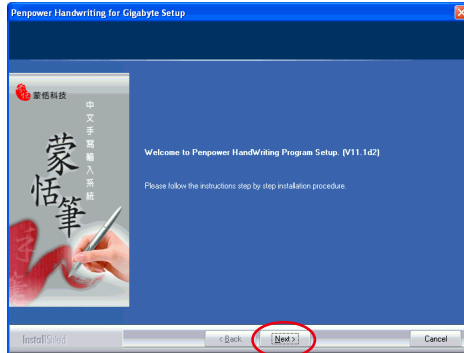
Penpower Handwriting for Gigabyte Setup

蒙恬科技

中文手寫輸入系統

蒙恬筆

Welcome to Penpower HandWriting Program Setup. (V11.1d2)

Please follow the instructions step by step installation procedure.

InstallShield

< Back

Next >

Cancel